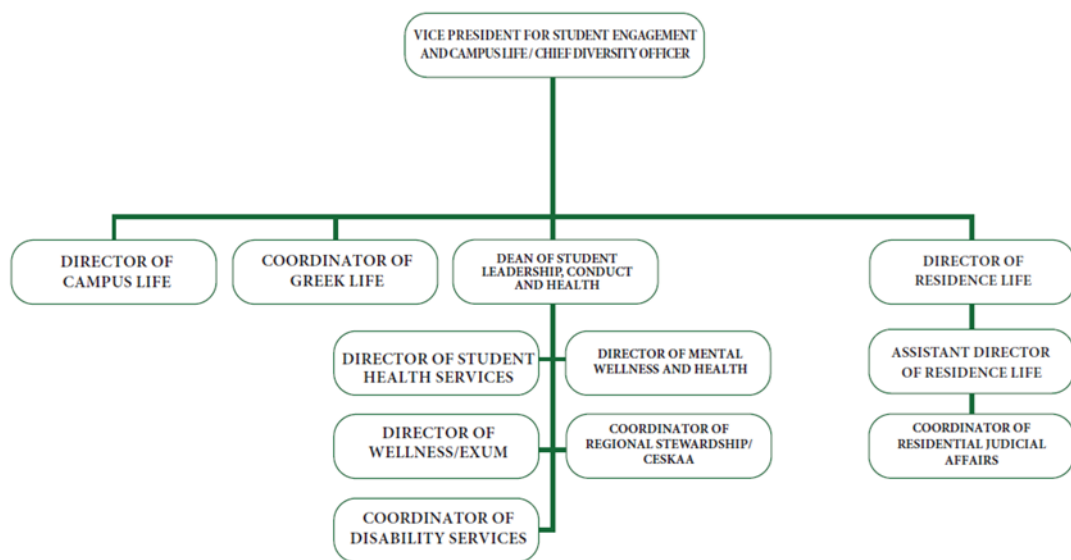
VICE PRESIDENT FOR STUDENT ENGAGEMENT AND CAMPUS LIFE / CHIEF DIVERSITY OFFICER

DIRECTOR OF CAMPUS LIFE

COORDINATOR OF GREEK LIFE

DEAN OF STUDENT LEADERSHIP, CONDUCT AND HEALTH

DIRECTOR OF RESIDENCE LIFE

DIRECTOR OF STUDENT HEALTH SERVICES

DIRECTOR OF MENTAL WELLNESS AND HEALTH

DIRECTOR OF WELLNESS/EXUM

COORDINATOR OF REGIONAL STEWARDSHIP/ CESKAA

COORDINATOR OF DISABILITY SERVICES

ASSISTANT DIRECTOR OF RESIDENCE LIFE

COORDINATOR OF RESIDENTIAL JUDICIAL AFFAIRS